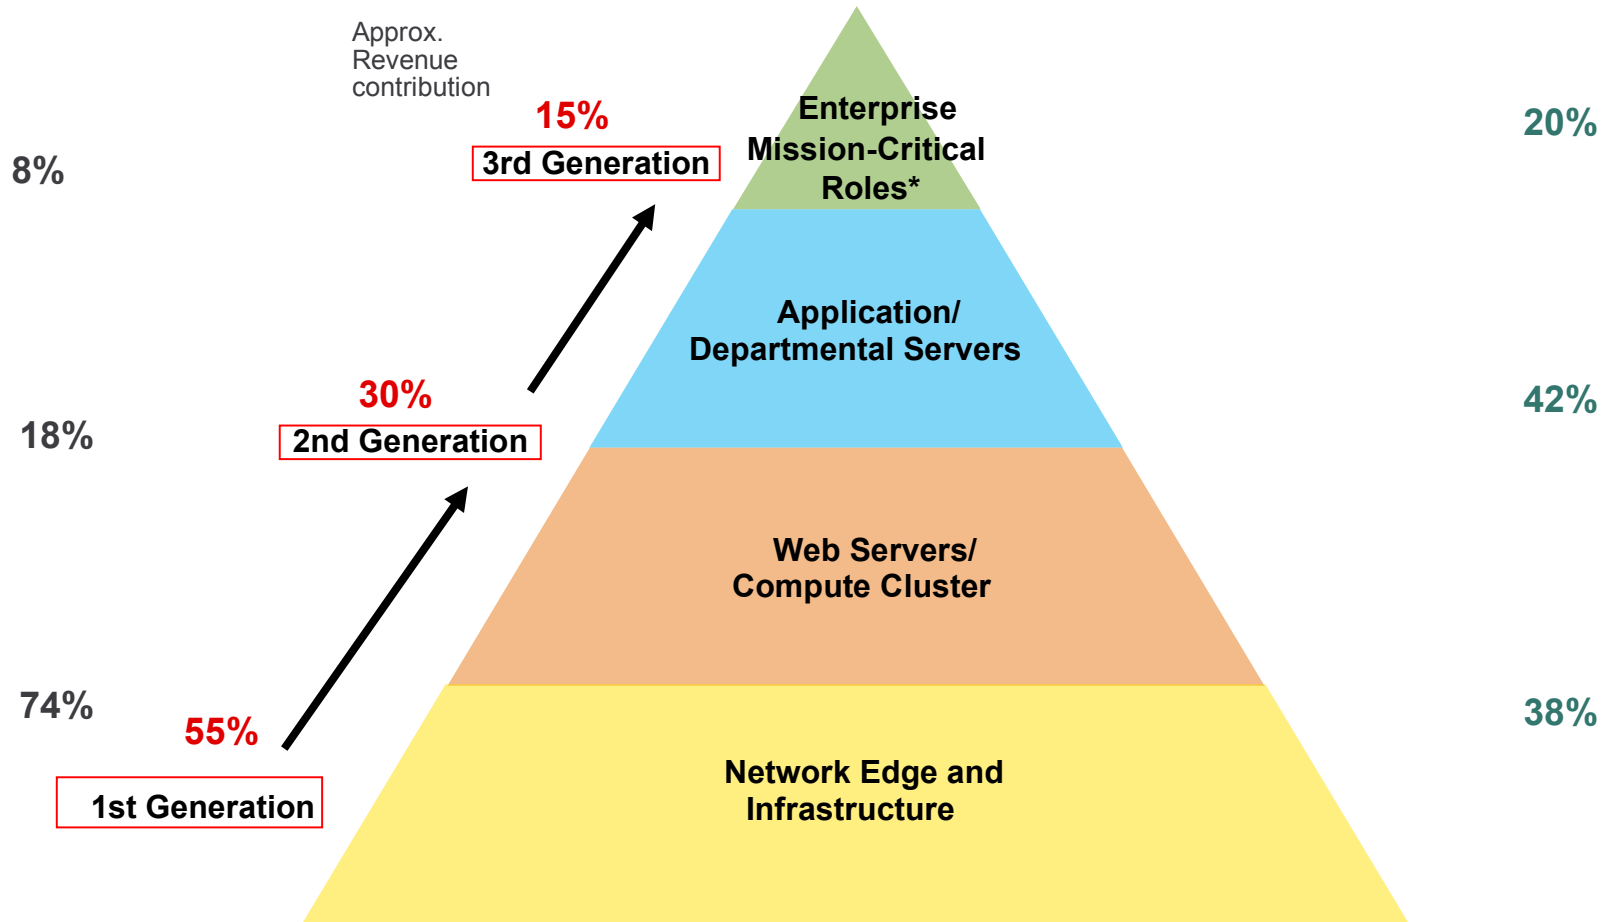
Approx. Revenue contribution

8%

15%

3rd Generation

Enterprise Mission-Critical Roles*

20%

Application/ Departmental Servers

30%

2nd Generation

18%

42%

Web Servers/ Compute Cluster

74%

55%

1st Generation

Network Edge and Infrastructure

38%